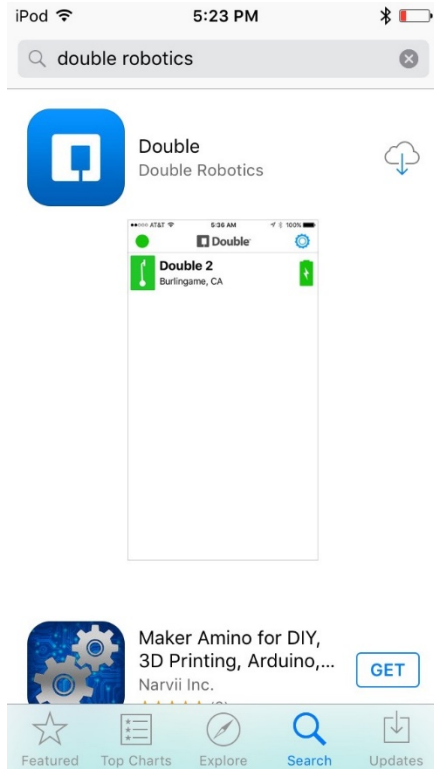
iPod 5:23 PM

double robotics

Double
Double Robotics

AT&T 5:36 AM 100%
Double
Double 2
Burlingame, CA

Maker Amino for DIY, 3D Printing, Arduino,...
Narvii Inc.
GET

Featured Top Charts Explore Search Updates